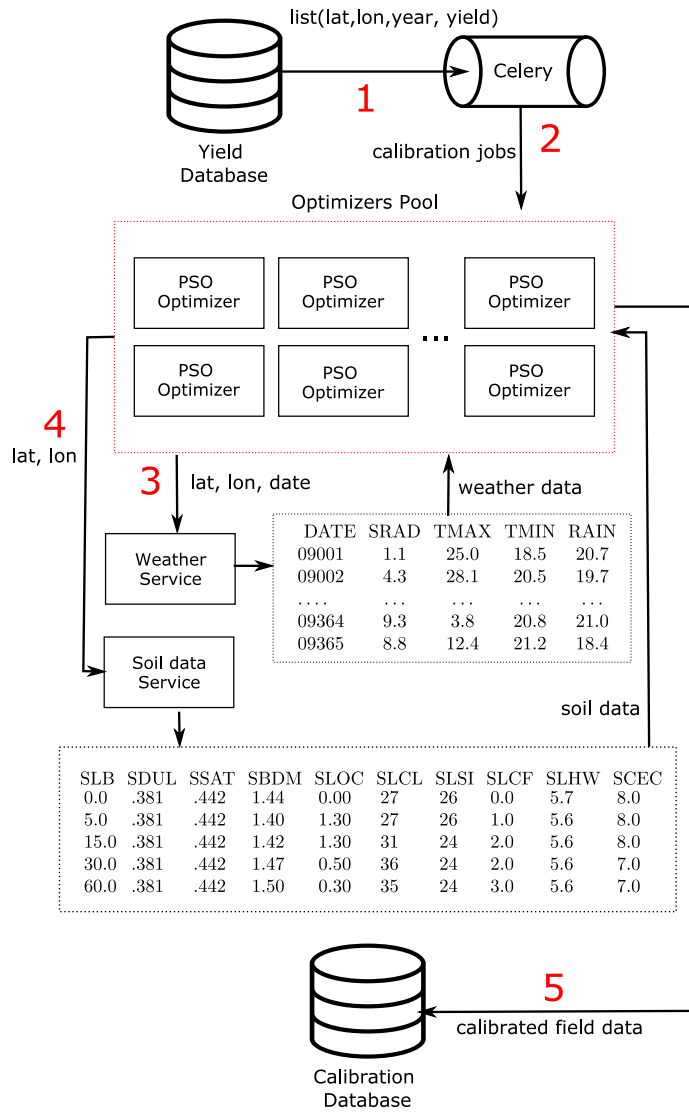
list(lat,lon,year, yield)

Yield Database

1

Celery

2

calibration jobs

Optimizers Pool

PSO Optimizer

PSO Optimizer

PSO Optimizer

PSO Optimizer

PSO Optimizer

PSO Optimizer

...

4

lat, lon

3

lat, lon, date

weather data

Weather Service

| DATE | SRAD | TMAX | TMIN | RAIN |
|---|---|---|---|---|
| 09001 | 1.1 | 25.0 | 18.5 | 20.7 |
| 09002 | 4.3 | 28.1 | 20.5 | 19.7 |
| .... | ... | ... | ... | ... |
| 09364 | 9.3 | 3.8 | 20.8 | 21.0 |
| 09365 | 8.8 | 12.4 | 21.2 | 18.4 |

Soil data Service

soil data

| SLB | SDUL | SSAT | SBDM | SLOC | SLCL | SLSI | SLCF | SLHW | SCEC |
|---|---|---|---|---|---|---|---|---|---|
| 0.0 | .381 | .442 | 1.44 | 0.00 | 27 | 26 | 0.0 | 5.7 | 8.0 |
| 5.0 | .381 | .442 | 1.40 | 1.30 | 27 | 26 | 1.0 | 5.6 | 8.0 |
| 15.0 | .381 | .442 | 1.42 | 1.30 | 31 | 24 | 2.0 | 5.6 | 8.0 |
| 30.0 | .381 | .442 | 1.47 | 0.50 | 36 | 24 | 2.0 | 5.6 | 7.0 |
| 60.0 | .381 | .442 | 1.50 | 0.30 | 35 | 24 | 3.0 | 5.6 | 7.0 |

5

calibrated field data

Calibration Database